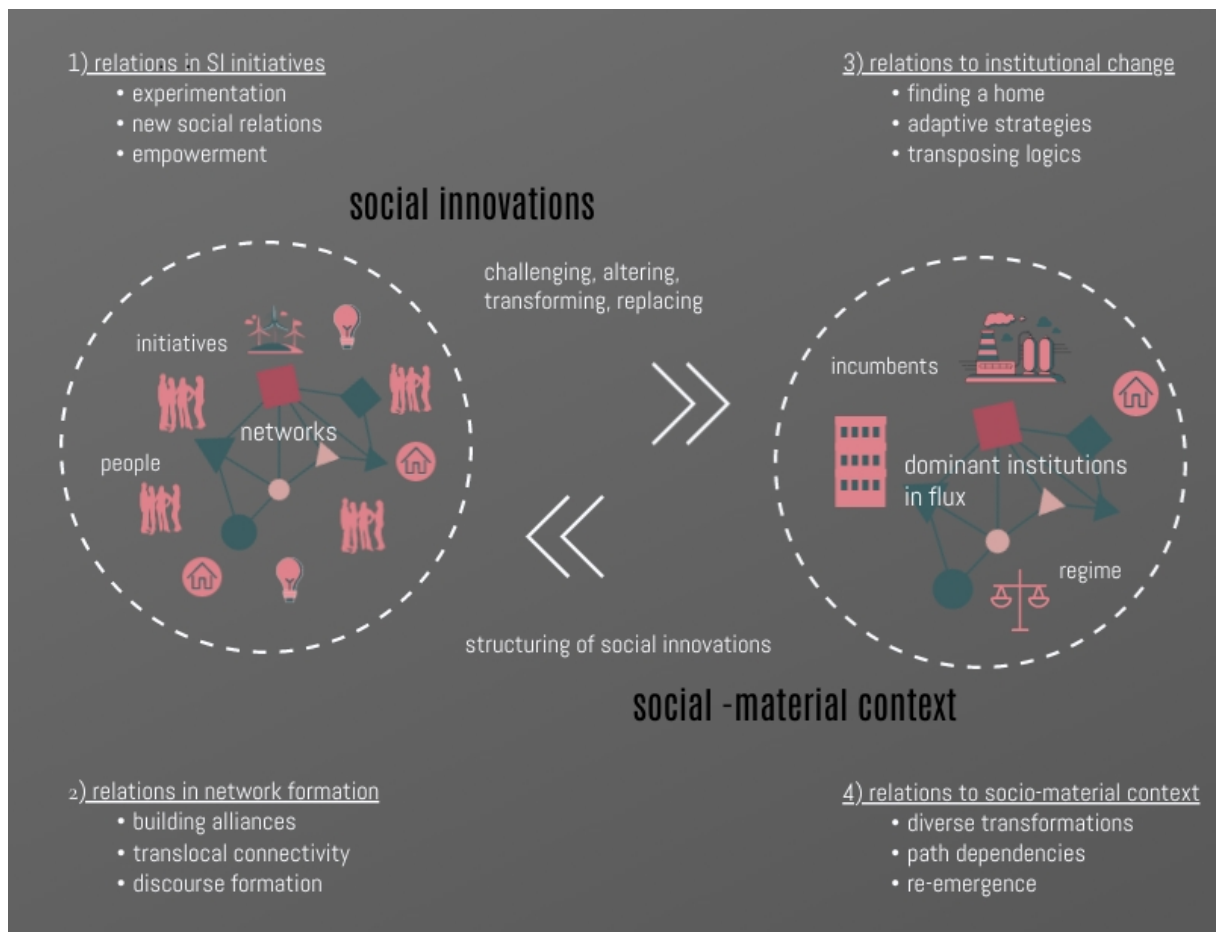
1) relations in SI initiatives
• experimentation
• new social relations
• empowerment

3) relations to institutional change
• finding a home
• adaptive strategies
• transposing logics

social innovations

challenging, altering, transforming, replacing

initiatives

networks

people

incumbents

dominant institutions in flux

regime

structuring of social innovations

social -material context

2) relations in network formation
• building alliances
• translocal connectivity
• discourse formation

4) relations to socio-material context
• diverse transformations
• path dependencies
• re-emergence